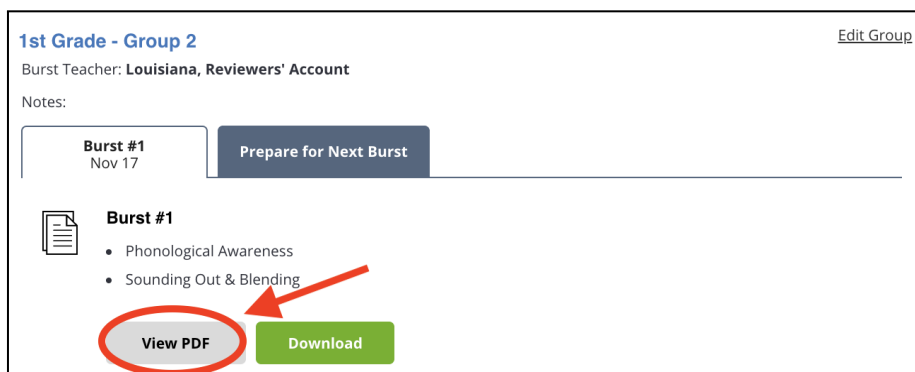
1st Grade - Group 2

Edit Group

Burst Teacher: **Louisiana, Reviewers' Account**

Notes:

Burst #1
Nov 17

Prepare for Next Burst

Burst #1

- Phonological Awareness
- Sounding Out & Blending

View PDF

Download